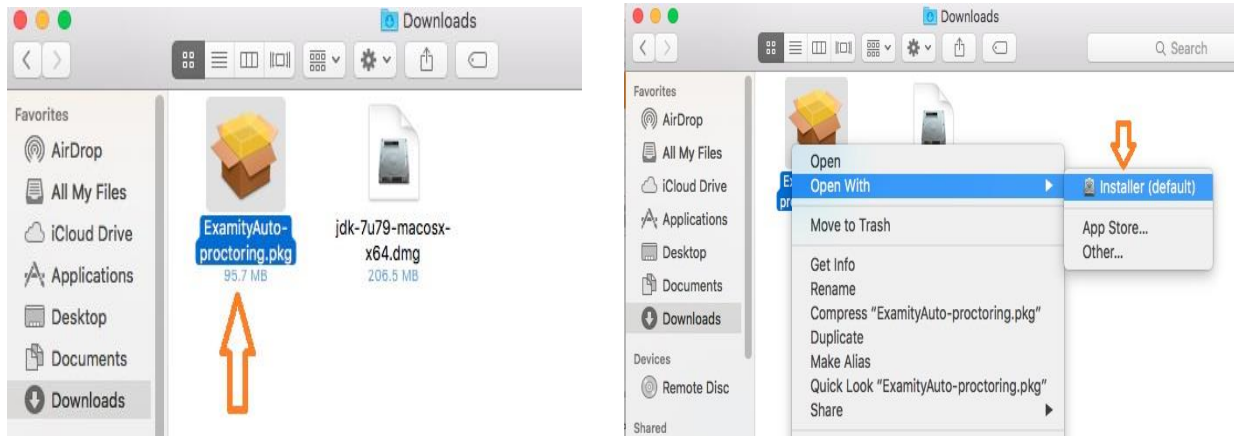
Downloads

Favorites
AirDrop
All My Files
iCloud Drive
Applications
Desktop
Documents
Downloads

ExamityAuto-proctoring.pkg
95.7 MB

jdk-7u79-macosx-x64.dmg
206.5 MB

Downloads

Search

Favorites
AirDrop
All My Files
iCloud Drive
Applications
Desktop
Documents
Downloads
Devices
Remote Disc
Shared

Ex
pr

Open
Open With
Move to Trash
Get Info
Rename
Compress "ExamityAuto-proctoring.pkg"
Duplicate
Make Alias
Quick Look "ExamityAuto-proctoring.pkg"
Share

Installer (default)
App Store...
Other...